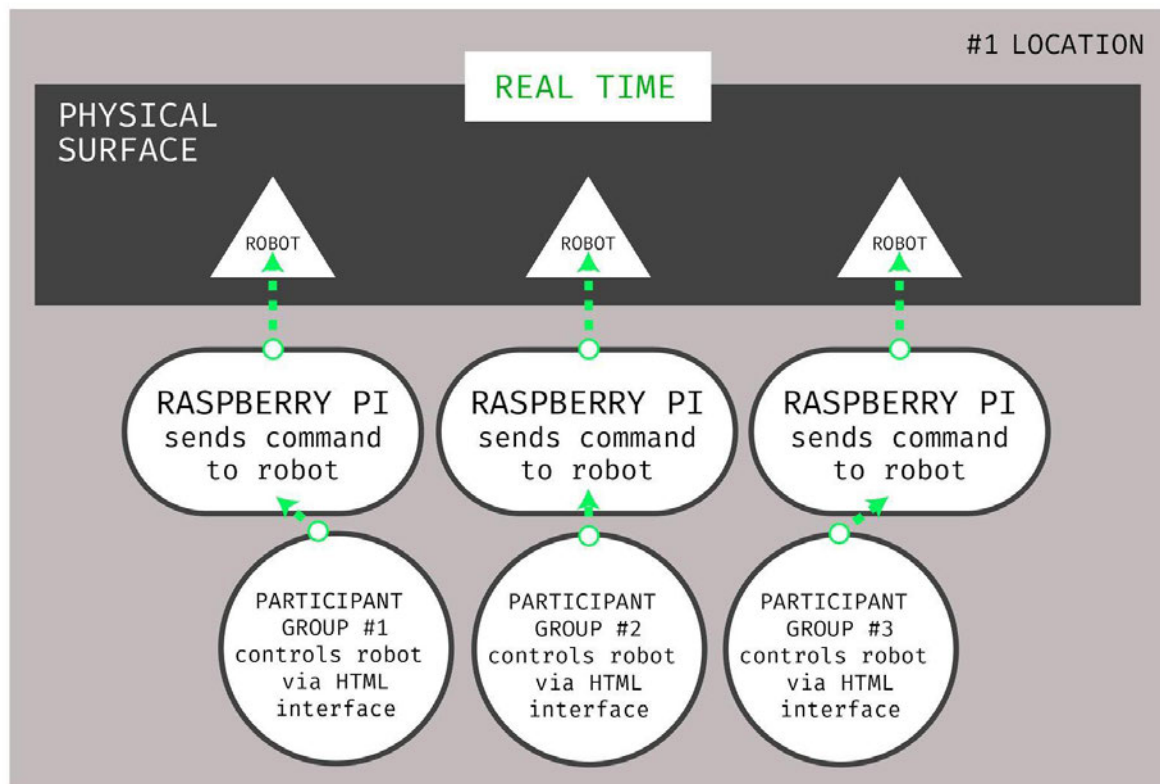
#1 LOCATION

REAL TIME

PHYSICAL SURFACE

ROBOT

ROBOT

ROBOT

RASPBERRY PI sends command to robot

RASPBERRY PI sends command to robot

RASPBERRY PI sends command to robot

PARTICIPANT GROUP #1 controls robot via HTML interface

PARTICIPANT GROUP #2 controls robot via HTML interface

PARTICIPANT GROUP #3 controls robot via HTML interface